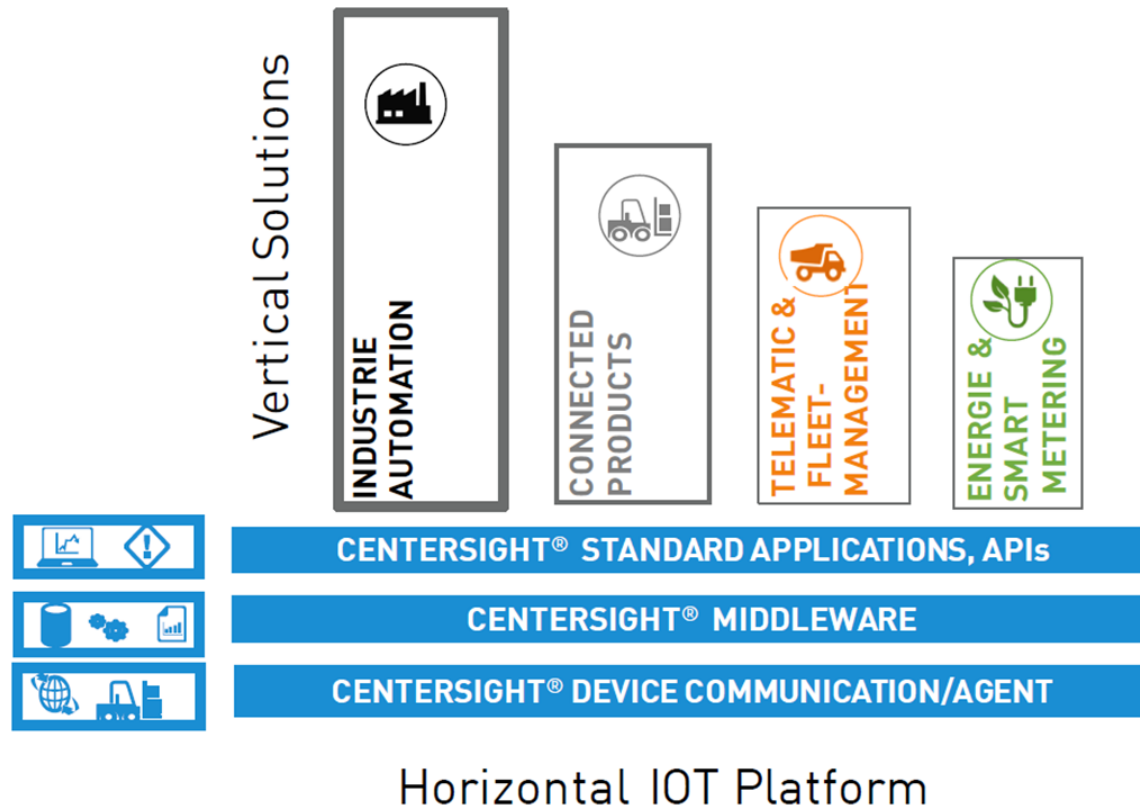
Vertical Solutions

INDUSTRIE AUTOMATION

CONNECTED PRODUCTS

TELEMATIC & FLEET-MANAGEMENT

ENERGIE & SMART METERING

CENTERSIGHT® STANDARD APPLICATIONS, APIs

CENTERSIGHT® MIDDLEWARE

CENTERSIGHT® DEVICE COMMUNICATION/AGENT

Horizontal IOT Platform